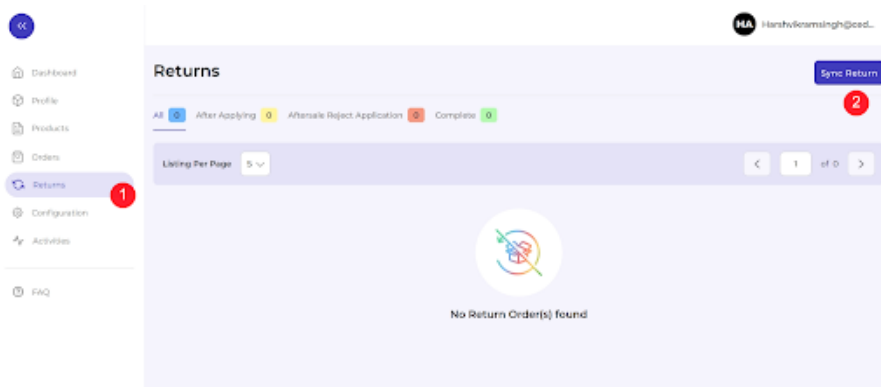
«

HA Harshvikramsingh@ced...

Dashboard
Profile
Products
Orders
Returns 1
Configuration
Activities

FAQ

Returns

Sync Return 2

All 0 After Applying 0 Aftersale Reject Application 0 Complete 0

Listing Per Page 5

‹ 1 of 0 ›

No Return Order(s) found